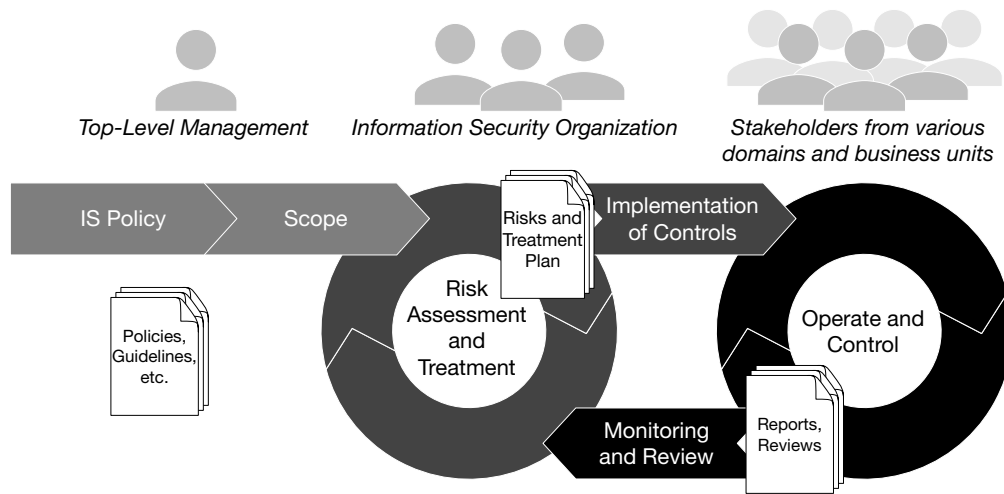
Top-Level Management

Information Security Organization

Stakeholders from various domains and business units

IS Policy

Scope

Risks and Treatment Plan

Implementation of Controls

Policies, Guidelines, etc.

Risk Assessment and Treatment

Operate and Control

Reports, Reviews

Monitoring and Review